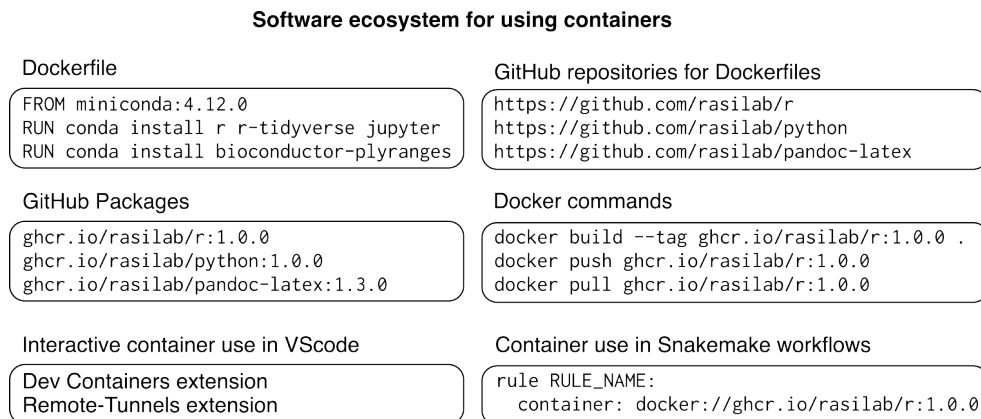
Software ecosystem for using containers

Dockerfile

FROM miniconda:4.12.0
RUN conda install r r-tidyverse jupyter
RUN conda install bioconductor-plyranges

GitHub repositories for Dockerfiles

https://github.com/rasilab/r
https://github.com/rasilab/python
https://github.com/rasilab/pandoc-latex

GitHub Packages

ghcr.io/rasilab/r:1.0.0
ghcr.io/rasilab/python:1.0.0
ghcr.io/rasilab/pandoc-latex:1.3.0

Docker commands

docker build --tag ghcr.io/rasilab/r:1.0.0 .
docker push ghcr.io/rasilab/r:1.0.0
docker pull ghcr.io/rasilab/r:1.0.0

Interactive container use in VScode

Dev Containers extension
Remote-Tunnels extension

Container use in Snakemake workflows

rule RULE_NAME:
container: docker://ghcr.io/rasilab/r:1.0.0